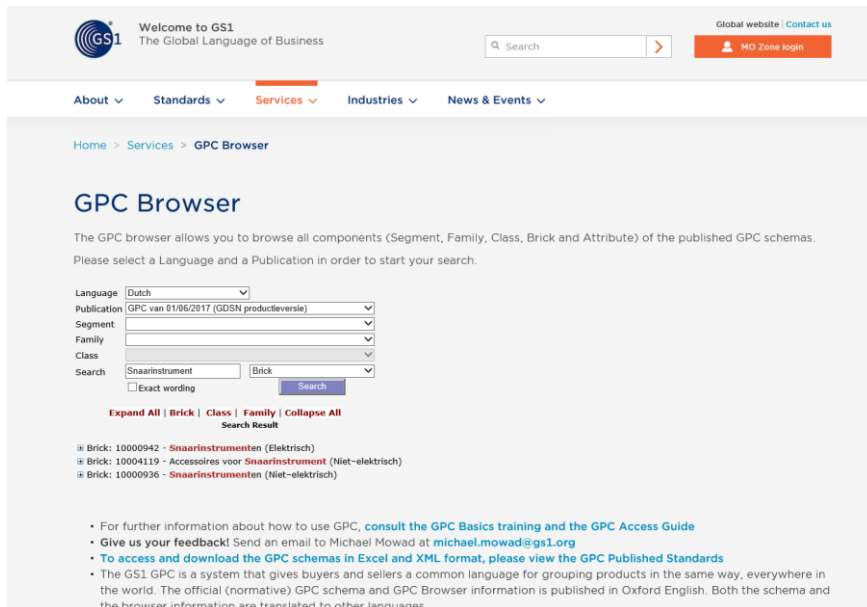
GS1

Welcome to GS1
The Global Language of Business

Global website | Contact us

Search

MO Zone login

About Standards Services Industries News & Events

Home > Services > GPC Browser

GPC Browser

The GPC browser allows you to browse all components (Segment, Family, Class, Brick and Attribute) of the published GPC schemas.

Please select a Language and a Publication in order to start your search.

Language Dutch
Publication GPC van 01/06/2017 (GDSN productieversie)
Segment
Family
Class
Search Snaarinstrument Brick
Exact wording
Search

Expand All | Brick | Class | Family | Collapse All
Search Result

Brick: 10000942 - Snaarinstrumenten (Elektrisch)
Brick: 10004119 - Accessoires voor Snaarinstrument (Niet-elektrisch)
Brick: 10000936 - Snaarinstrumenten (Niet-elektrisch)

• For further information about how to use GPC, consult the GPC Basics training and the GPC Access Guide
• Give us your feedback! Send an email to Michael Mowad at michael.mowad@gs1.org
• To access and download the GPC schemas in Excel and XML format, please view the GPC Published Standards
• The GS1 GPC is a system that gives buyers and sellers a common language for grouping products in the same way, everywhere in the world. The official (normative) GPC schema and GPC Browser information is published in Oxford English. Both the schema and the browser information are translated to other languages.